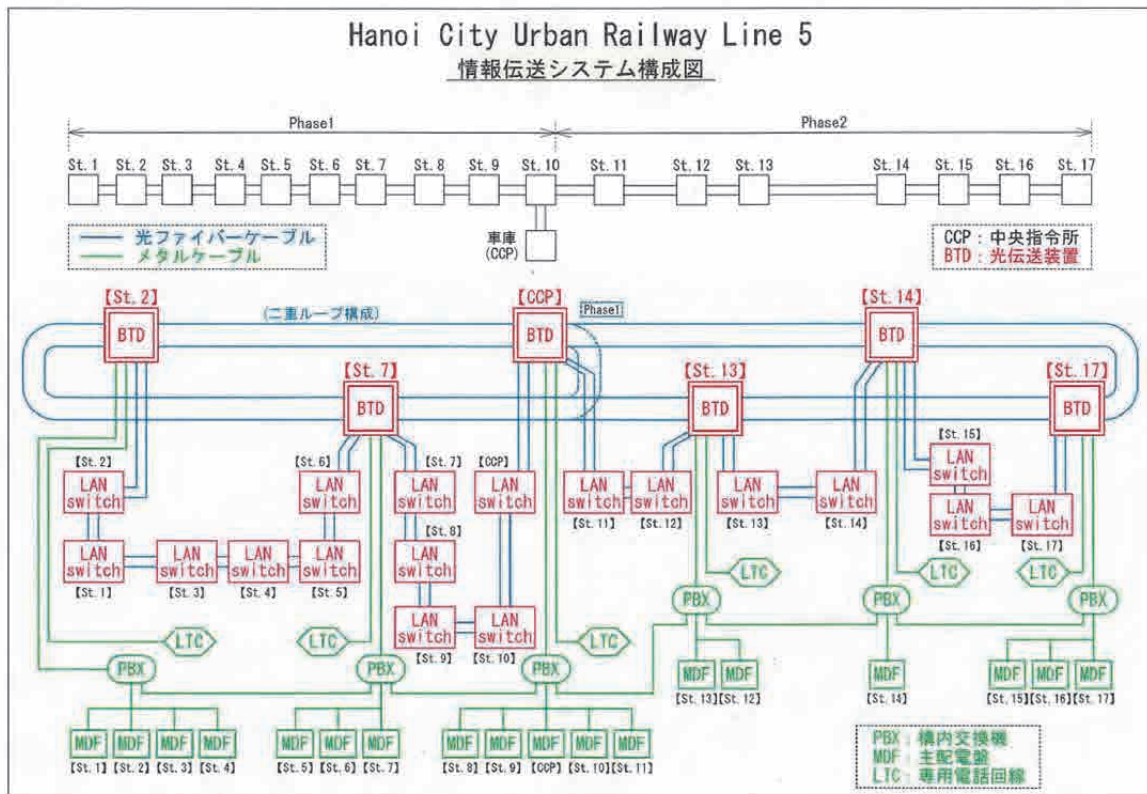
Hanoi City Urban Railway Line 5
情報伝送システム構成図

Phase1
Phase2

St. 1 St. 2 St. 3 St. 4 St. 5 St. 6 St. 7 St. 8 St. 9 St. 10 St. 11 St. 12 St. 13 St. 14 St. 15 St. 16 St. 17

車庫 (CCP)

光ファイバーケーブル
メタルケーブル

CCP：中央指令所
BTD：光伝送装置

【St. 2】 BTD
(二重ループ構成)
【CCP】 BTD
Phase1
【St. 14】 BTD
【St. 7】 BTD
【St. 13】 BTD
【St. 17】 BTD

【St. 2】 LAN switch
【St. 6】 LAN switch
【St. 7】 LAN switch
【CCP】 LAN switch
LAN switch 【St. 11】
LAN switch 【St. 12】
LAN switch 【St. 13】
LAN switch 【St. 14】
【St. 15】 LAN switch
LAN switch 【St. 16】
LAN switch 【St. 17】
LAN switch 【St. 1】
LAN switch 【St. 3】
LAN switch 【St. 4】
LAN switch 【St. 5】
【St. 8】 LAN switch
LAN switch 【St. 9】
LAN switch 【St. 10】

LTC
LTC
LTC
LTC
LTC
LTC

PBX
PBX
PBX
PBX
PBX
PBX

MDF MDF MDF MDF
【St. 1】【St. 2】【St. 3】【St. 4】
MDF MDF MDF
【St. 5】【St. 6】【St. 7】
MDF MDF MDF MDF MDF
【St. 8】【St. 9】【CCP】【St. 10】【St. 11】
MDF MDF
【St. 13】【St. 12】
MDF
【St. 14】
MDF MDF MDF
【St. 15】【St. 16】【St. 17】

PBX：構内交換機
MDF：主配電盤
LTC：専用電話回線